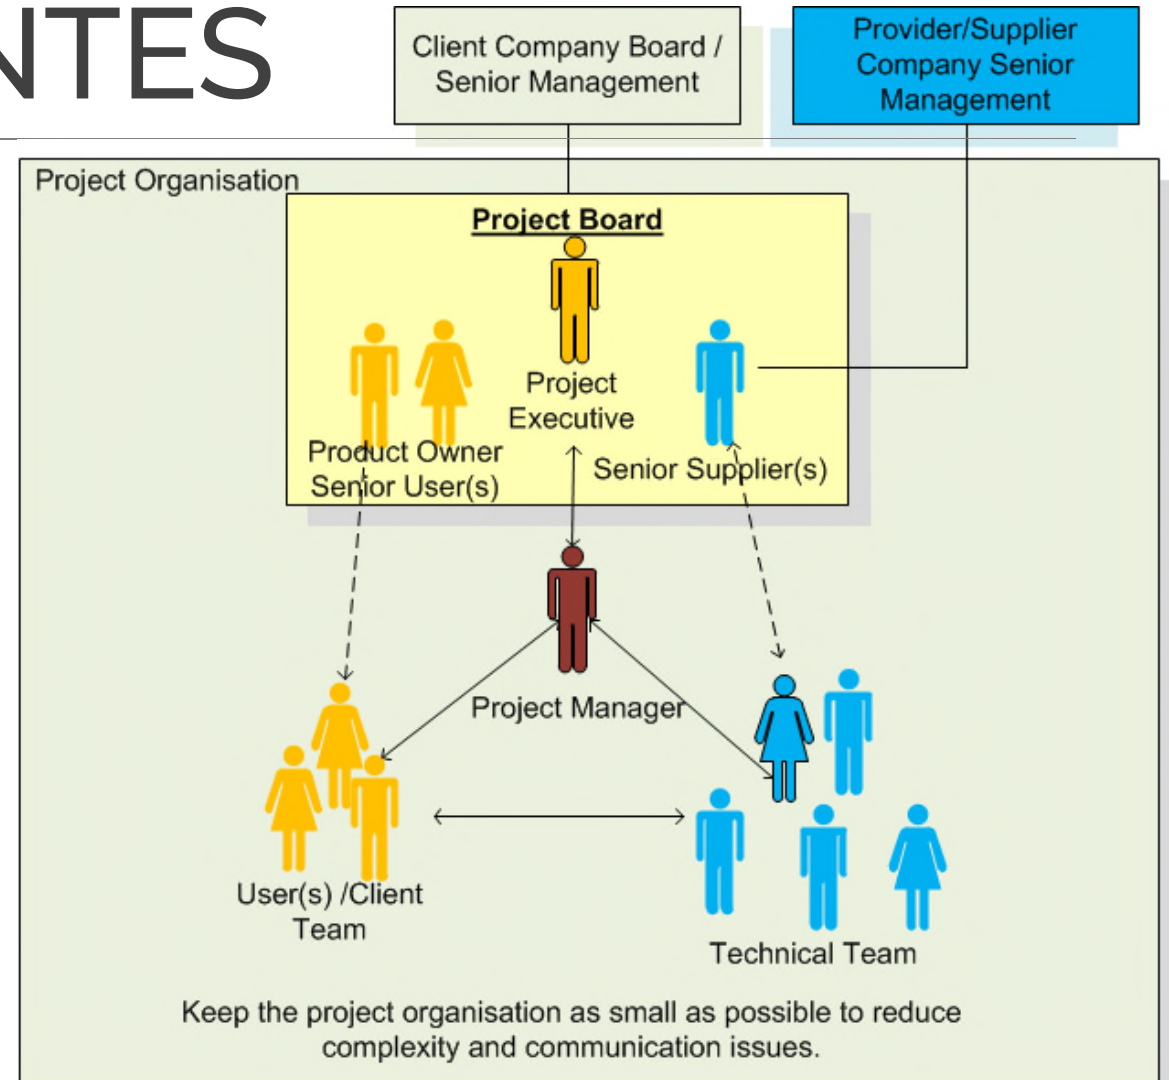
NTES

Client Company Board / Senior Management

Provider/Supplier Company Senior Management

Project Organisation

Project Board

Project Executive

Product Owner Senior User(s)

Senior Supplier(s)

Project Manager

User(s) /Client Team

Technical Team

Keep the project organisation as small as possible to reduce complexity and communication issues.